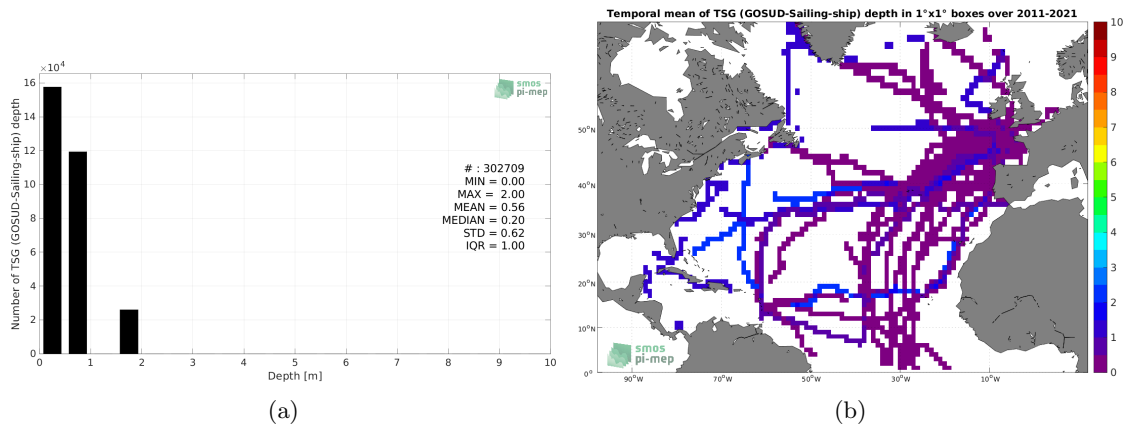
$\times10^4$
16
14
12
10
8
6
4
2
0
Number of TSG (GOSUD-Sailing-ship) depth
smos pi-mep
# : 302709
MIN = 0.00
MAX = 2.00
MEAN = 0.56
MEDIAN = 0.20
STD = 0.62
IQR = 1.00
0 1 2 3 4 5 6 7 8 9 10
Depth [m]
(a)

Temporal mean of TSG (GOSUD-Sailing-ship) depth in 1°x1° boxes over 2011-2021
50°N
40°N
30°N
20°N
10°N
0°
90°W 70°W 50°W 30°W 10°W
smos pi-mep
10
9
8
7
6
5
4
3
2
1
0
(b)